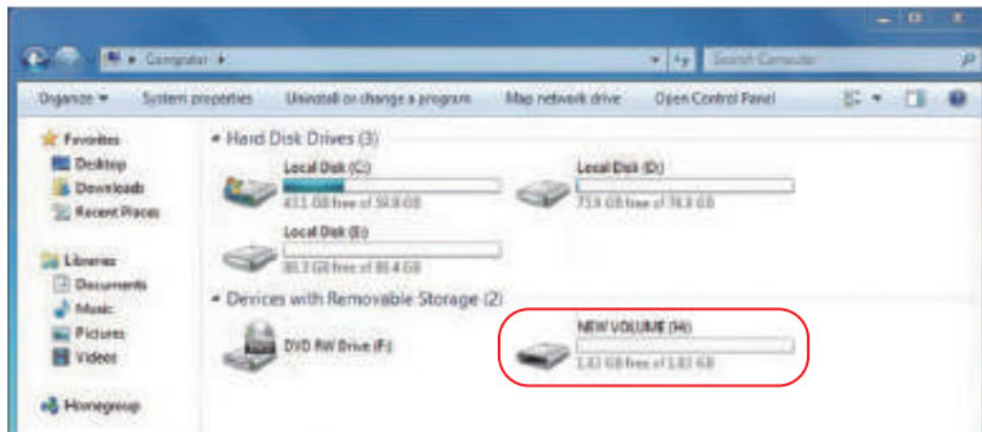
Computer ▸

Search Computer

Organize ▾ System properties Uninstall or change a program Map network drive Open Control Panel

Favorites
Desktop
Downloads
Recent Places

Libraries
Documents
Music
Pictures
Videos

Homegroup

Hard Disk Drives (3)

Local Disk (C:)
43.1 GB free of 59.8 GB

Local Disk (D:)
73.9 GB free of 78.9 GB

Local Disk (E:)
80.3 GB free of 80.4 GB

Devices with Removable Storage (2)

DVD RW Drive (F:)

NEW VOLUME (H:)
1.83 GB free of 1.83 GB